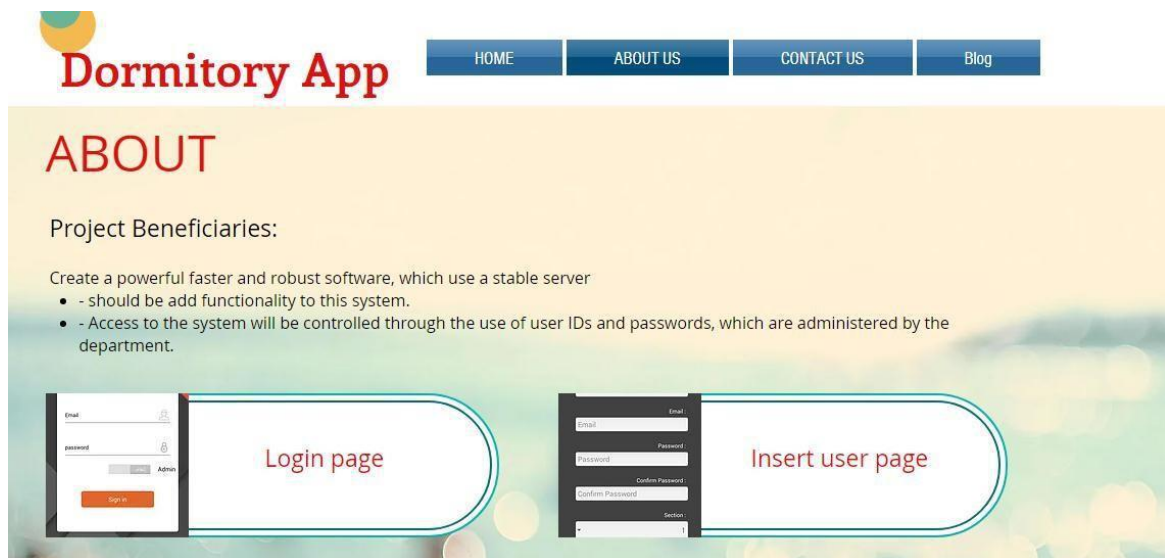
Dormitory App

HOME | ABOUT US | CONTACT US | Blog

ABOUT

Project Beneficiaries:

Create a powerful faster and robust software, which use a stable server

- - should be add functionality to this system.
- - Access to the system will be controlled through the use of user IDs and passwords, which are administered by the department.

Email
password
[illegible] Admin
Sign in

Login page

Email
Email
Password
Password
Confirm Password
Confirm Password
Section

Insert user page